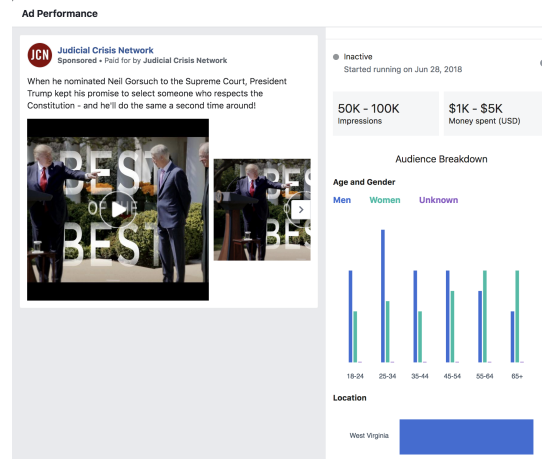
Ad Performance

JCN
Judicial Crisis Network
Sponsored • Paid for by Judicial Crisis Network

When he nominated Neil Gorsuch to the Supreme Court, President Trump kept his promise to select someone who respects the Constitution - and he'll do the same a second time around!

BEST OF THE BEST

BEST

Inactive
Started running on Jun 28, 2018

50K - 100K
Impressions

$1K - $5K
Money spent (USD)

Audience Breakdown

Age and Gender

Men Women Unknown

18-24 25-34 35-44 45-54 55-64 65+

Location

West Virginia